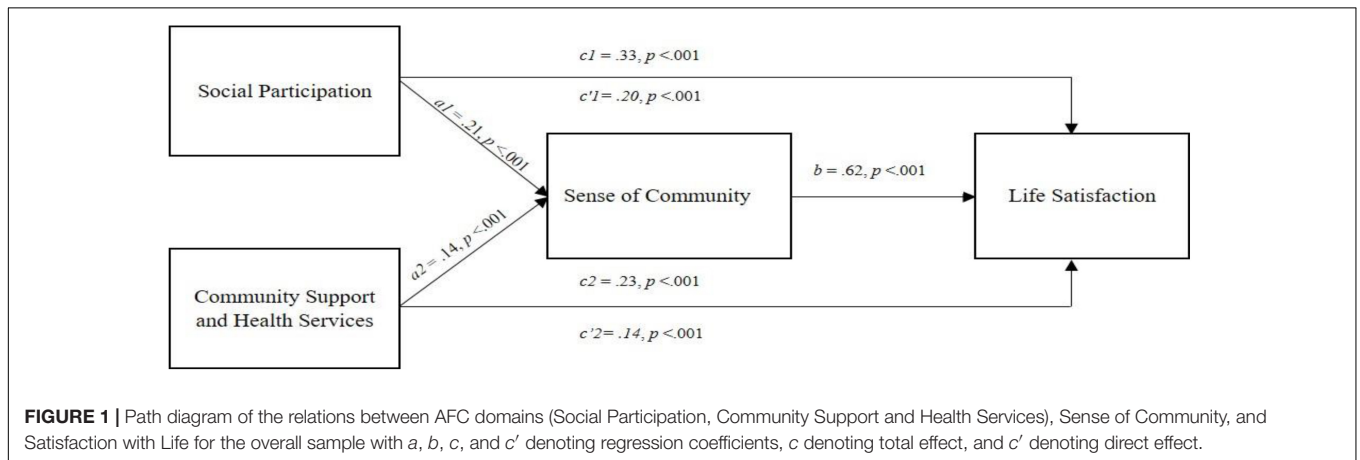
Social Participation

$c1 = .33, p < .001$

$c'1 = .20, p < .001$

$a1 = .21, p < .001$

Sense of Community

$b = .62, p < .001$

Life Satisfaction

$a2 = .14, p < .001$

Community Support and Health Services

$c2 = .23, p < .001$

$c'2 = .14, p < .001$

**FIGURE 1 |** Path diagram of the relations between AFC domains (Social Participation, Community Support and Health Services), Sense of Community, and Satisfaction with Life for the overall sample with $a$, $b$, $c$, and $c'$ denoting regression coefficients, $c$ denoting total effect, and $c'$ denoting direct effect.